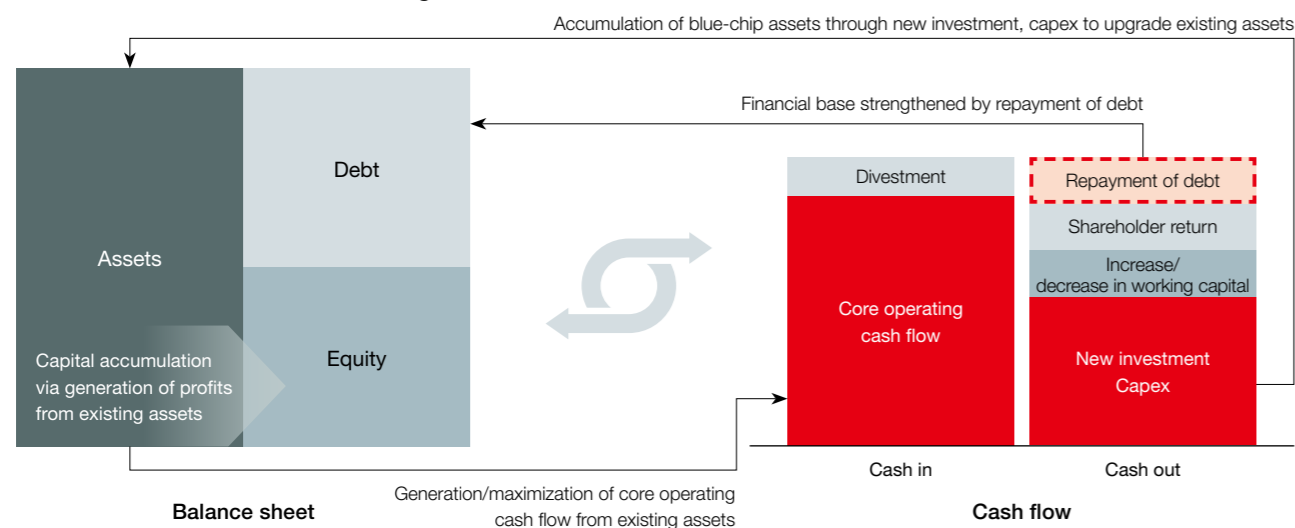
Accumulation of blue-chip assets through new investment, capex to upgrade existing assets

Financial base strengthened by repayment of debt

Assets

Debt

Equity

Capital accumulation via generation of profits from existing assets

Divestment

Core operating cash flow

Repayment of debt

Shareholder return

Increase/ decrease in working capital

New investment Capex

Cash in

Cash out

Generation/maximization of core operating cash flow from existing assets

Balance sheet

Cash flow